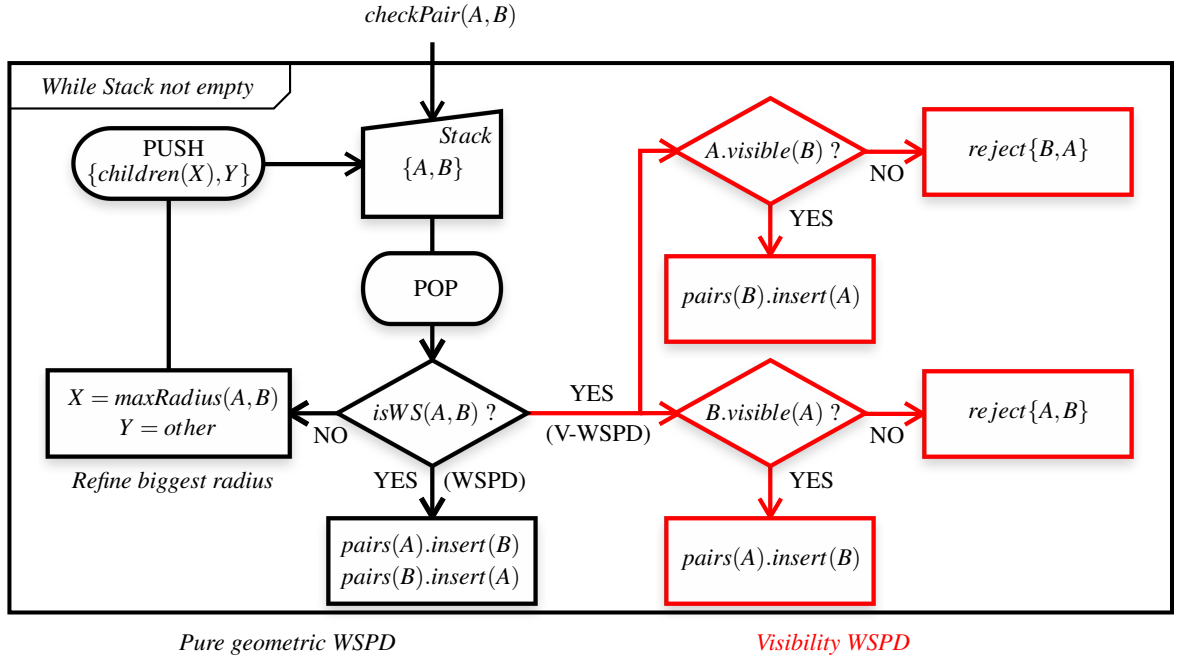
$checkPair(A,B)$

While Stack not empty

PUSH $\{children(X),Y\}$

Stack $\{A,B\}$

POP

$X = maxRadius(A,B)$
$Y = other$

NO

Refine biggest radius

$isWS(A,B)$ ?

YES (WSPD)

$pairs(A).insert(B)$
$pairs(B).insert(A)$

YES

(V-WSPD)

$A.visible(B)$ ?

NO

$reject\{B,A\}$

YES

$pairs(B).insert(A)$

$B.visible(A)$ ?

NO

$reject\{A,B\}$

YES

$pairs(A).insert(B)$

Pure geometric WSPD

Visibility WSPD